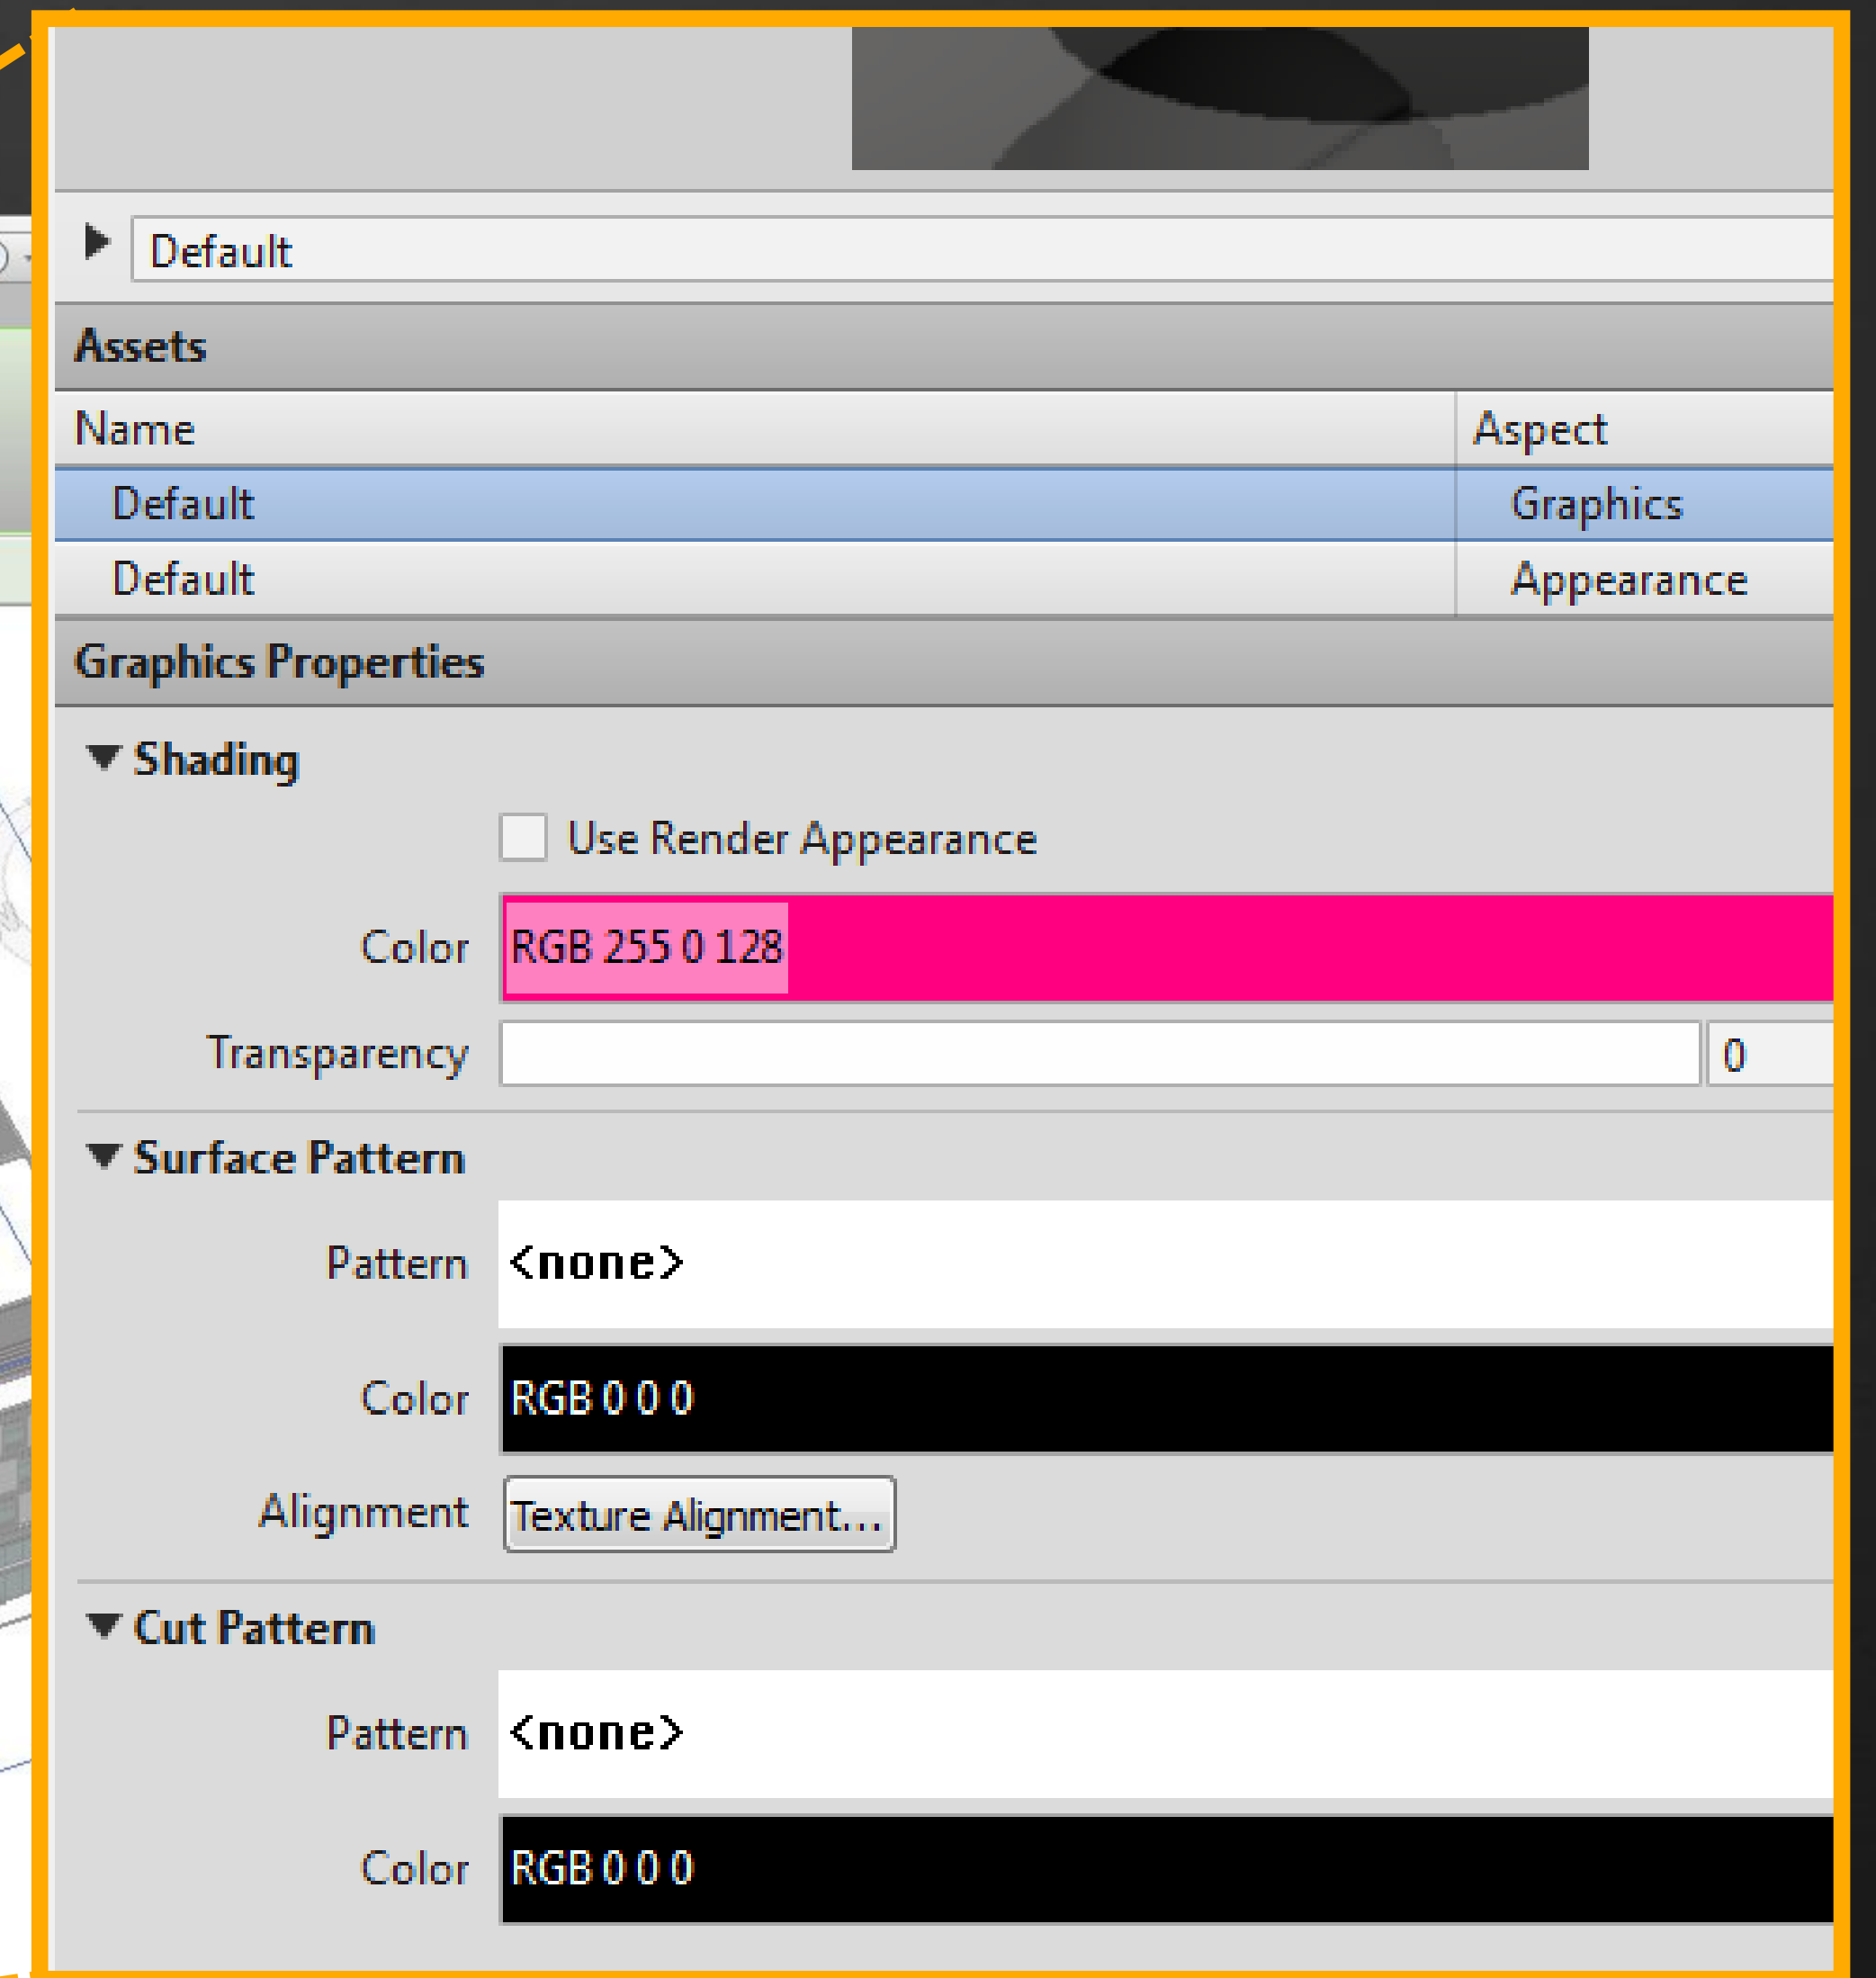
Default

Assets

| Name | Aspect |
|---|---|
| Default | Graphics |
| Default | Appearance |

Graphics Properties

Shading

Use Render Appearance

Color RGB 255 0 128

Transparency 0

Surface Pattern

Pattern <none>

Color RGB 0 0 0

Alignment Texture Alignment...

Cut Pattern

Pattern <none>

Color RGB 0 0 0